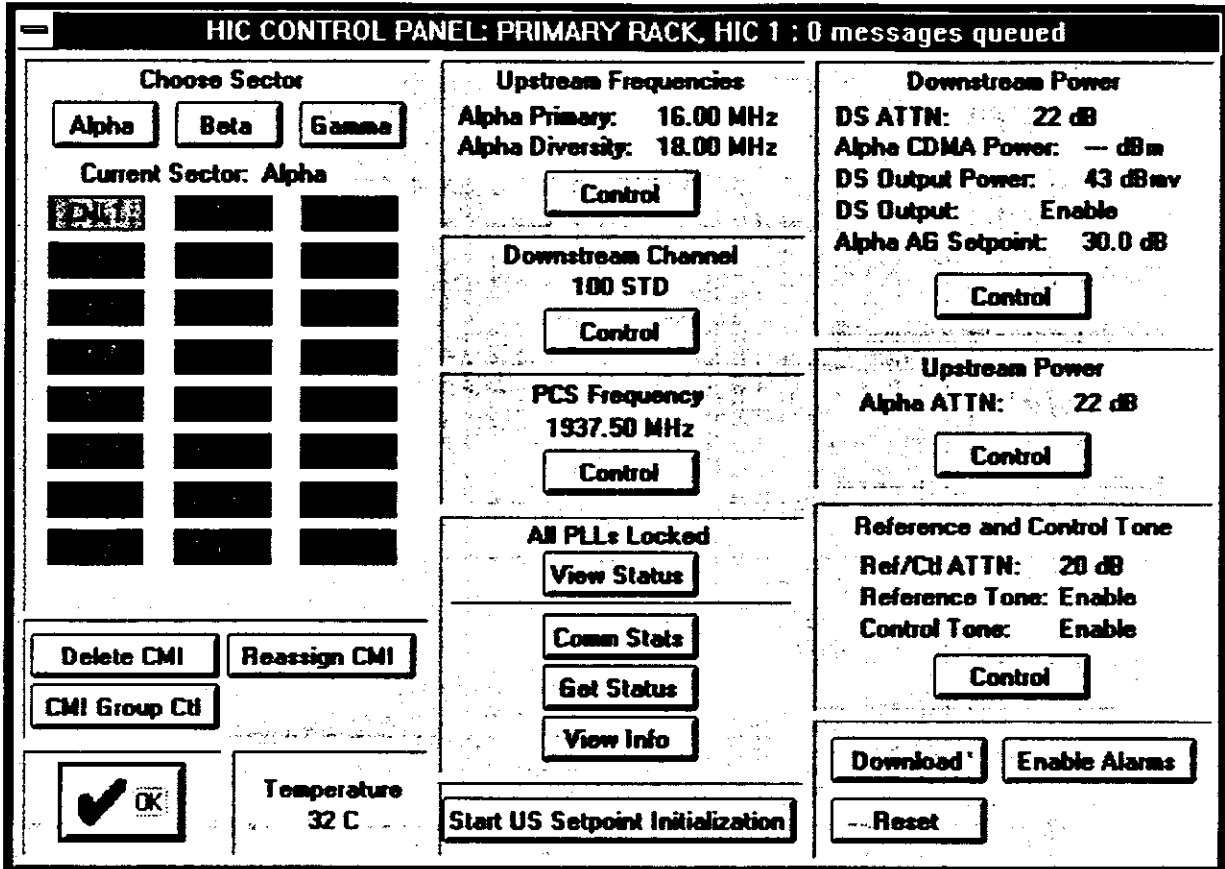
HIC CONTROL PANEL: PRIMARY RACK, HIC 1 : 0 messages queued

Choose Sector

Alpha Beta Gamma

Current Sector: Alpha

PN 1

Delete CMI Reassign CMI

CMI Group Ctl

OK

Temperature
32 C

Upstream Frequencies
Alpha Primary: 16.00 MHz
Alpha Diversity: 18.00 MHz

Control

Downstream Channel
100 STD

Control

PCS Frequency
1937.50 MHz

Control

All PLLs Locked
View Status

Comm Stats

Get Status

View Info

Start US Setpoint Initialization

Downstream Power
DS ATTN: 22 dB
Alpha CDMA Power: --- dBm
DS Output Power: 43 dBmv
DS Output: Enable
Alpha AG Setpoint: 30.0 dB

Control

Upstream Power
Alpha ATTN: 22 dB

Control

Reference and Control Tone
Ref/Ctl ATTN: 20 dB
Reference Tone: Enable
Control Tone: Enable

Control

Download' Enable Alarms

--Reset